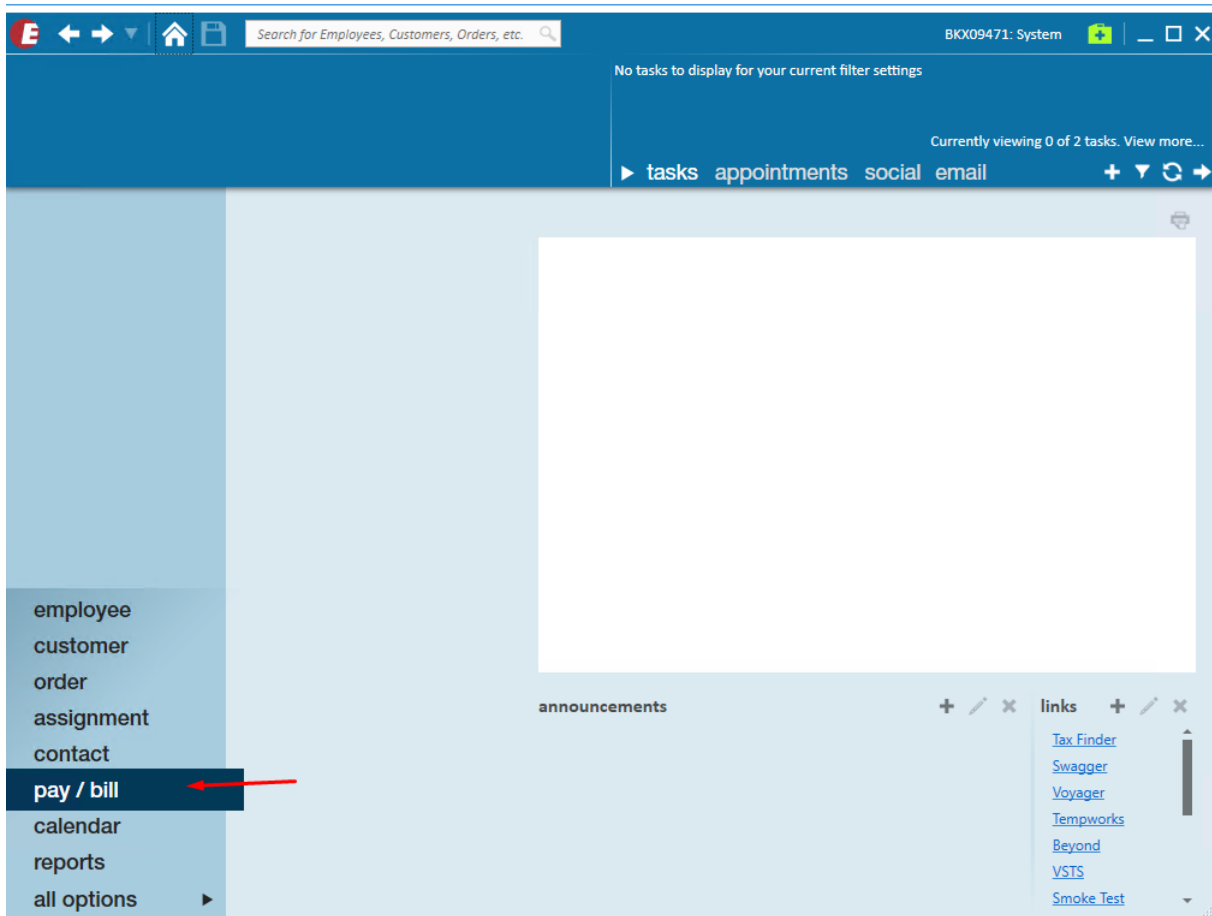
E

Search for Employees, Customers, Orders, etc.

BKX09471: System

No tasks to display for your current filter settings

Currently viewing 0 of 2 tasks. View more...

tasks appointments social email

employee
customer
order
assignment
contact
pay / bill
calendar
reports
all options

announcements

links

Tax Finder
Swagger
Voyager
Tempworks
Beyond
VSTS
Smoke Test